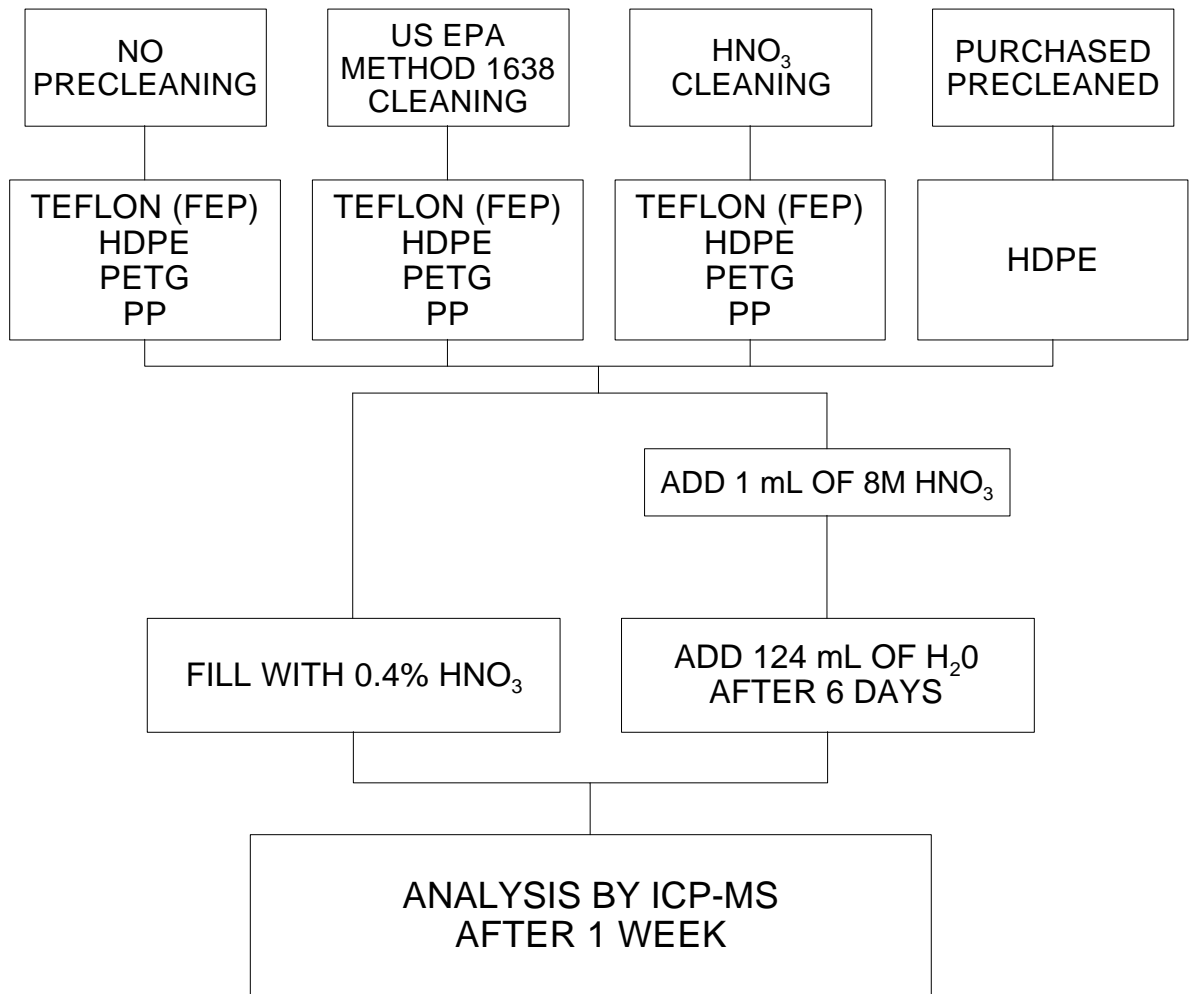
NO PRECLEANING

US EPA METHOD 1638 CLEANING

$HNO_3$ CLEANING

PURCHASED PRECLEANED

TEFLON (FEP)
HDPE
PETG
PP

TEFLON (FEP)
HDPE
PETG
PP

TEFLON (FEP)
HDPE
PETG
PP

HDPE

ADD 1 mL OF 8M $HNO_3$

FILL WITH 0.4% $HNO_3$

ADD 124 mL OF $H_20$ AFTER 6 DAYS

ANALYSIS BY ICP-MS AFTER 1 WEEK